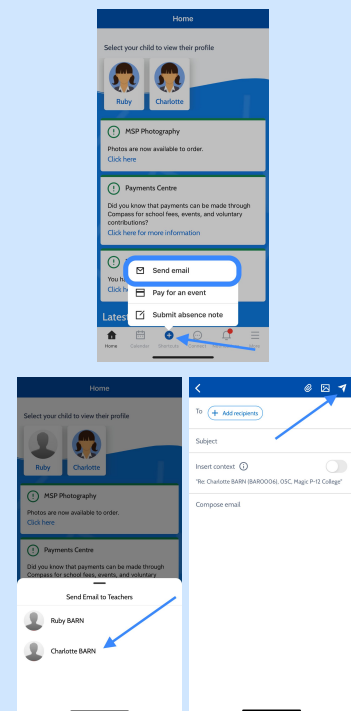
Home

Select your child to view their profile

Ruby

Charlotte

MSP Photography

Photos are now available to order.

Click here

Payments Centre

Did you know that payments can be made through Compass for school fees, events, and voluntary contributions?

Click here for more information

You h

Click

Send email

Pay for an event

Submit absence note

Lates

Home Calendar Shortcuts Connect More

Home

Select your child to view their profile

Ruby

Charlotte

MSP Photography

Photos are now available to order.

Click here

Payments Centre

Did you know that payments can be made through Compass for school fees, events, and voluntary

Send Email to Teachers

Ruby BARN

Charlotte BARN

To + Add recipients

Subject

Insert context

"Re: Charlotte BARN (BAR0006), OSC, Magic P-12 College"

Compose email